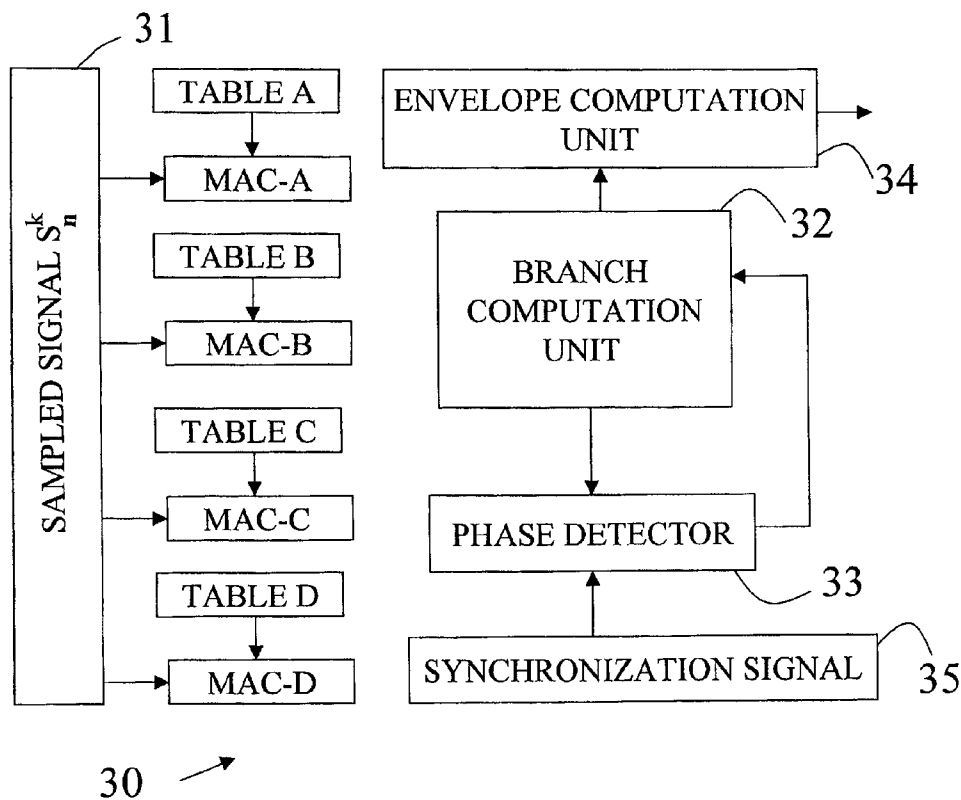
31

SAMPLED SIGNAL $S_n^k$

TABLE A

MAC-A

TABLE B

MAC-B

TABLE C

MAC-C

TABLE D

MAC-D

ENVELOPE COMPUTATION UNIT

34

32

BRANCH COMPUTATION UNIT

PHASE DETECTOR

33

SYNCHRONIZATION SIGNAL

35

30